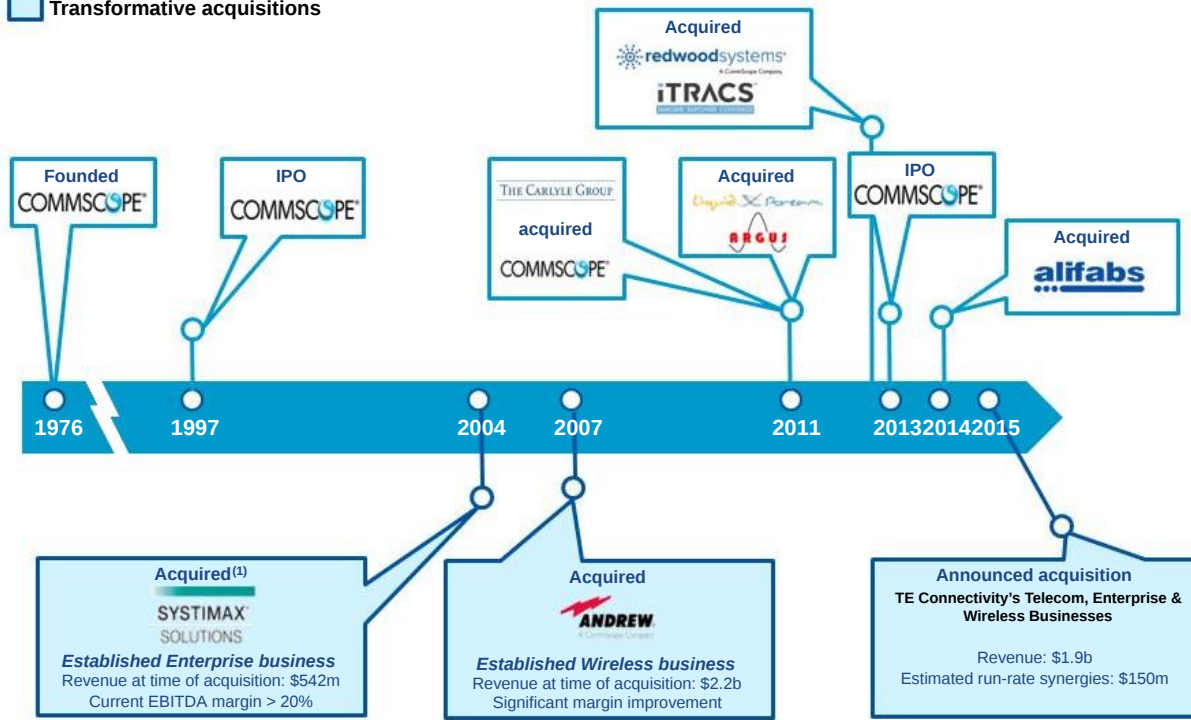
Transformative acquisitions

Acquired
redwoodsystems
A CommScope Company
iTRACS

Founded
COMMSCOPE

IPO
COMMSCOPE

THE CARLYLE GROUP
acquired
COMMSCOPE

Acquired
Liquid Xstream
ARGUS

IPO
COMMSCOPE

Acquired
alifabs

1976
1997
2004
2007
2011
2013
2014
2015

Acquired$^{(1)}$
SYSTIMAX SOLUTIONS
Established Enterprise business
Revenue at time of acquisition: \$542m
Current EBITDA margin > 20%

Acquired
ANDREW
A CommScope Company
Established Wireless business
Revenue at time of acquisition: \$2.2b
Significant margin improvement

Announced acquisition
TE Connectivity's Telecom, Enterprise & Wireless Businesses

Revenue: \$1.9b
Estimated run-rate synergies: \$150m